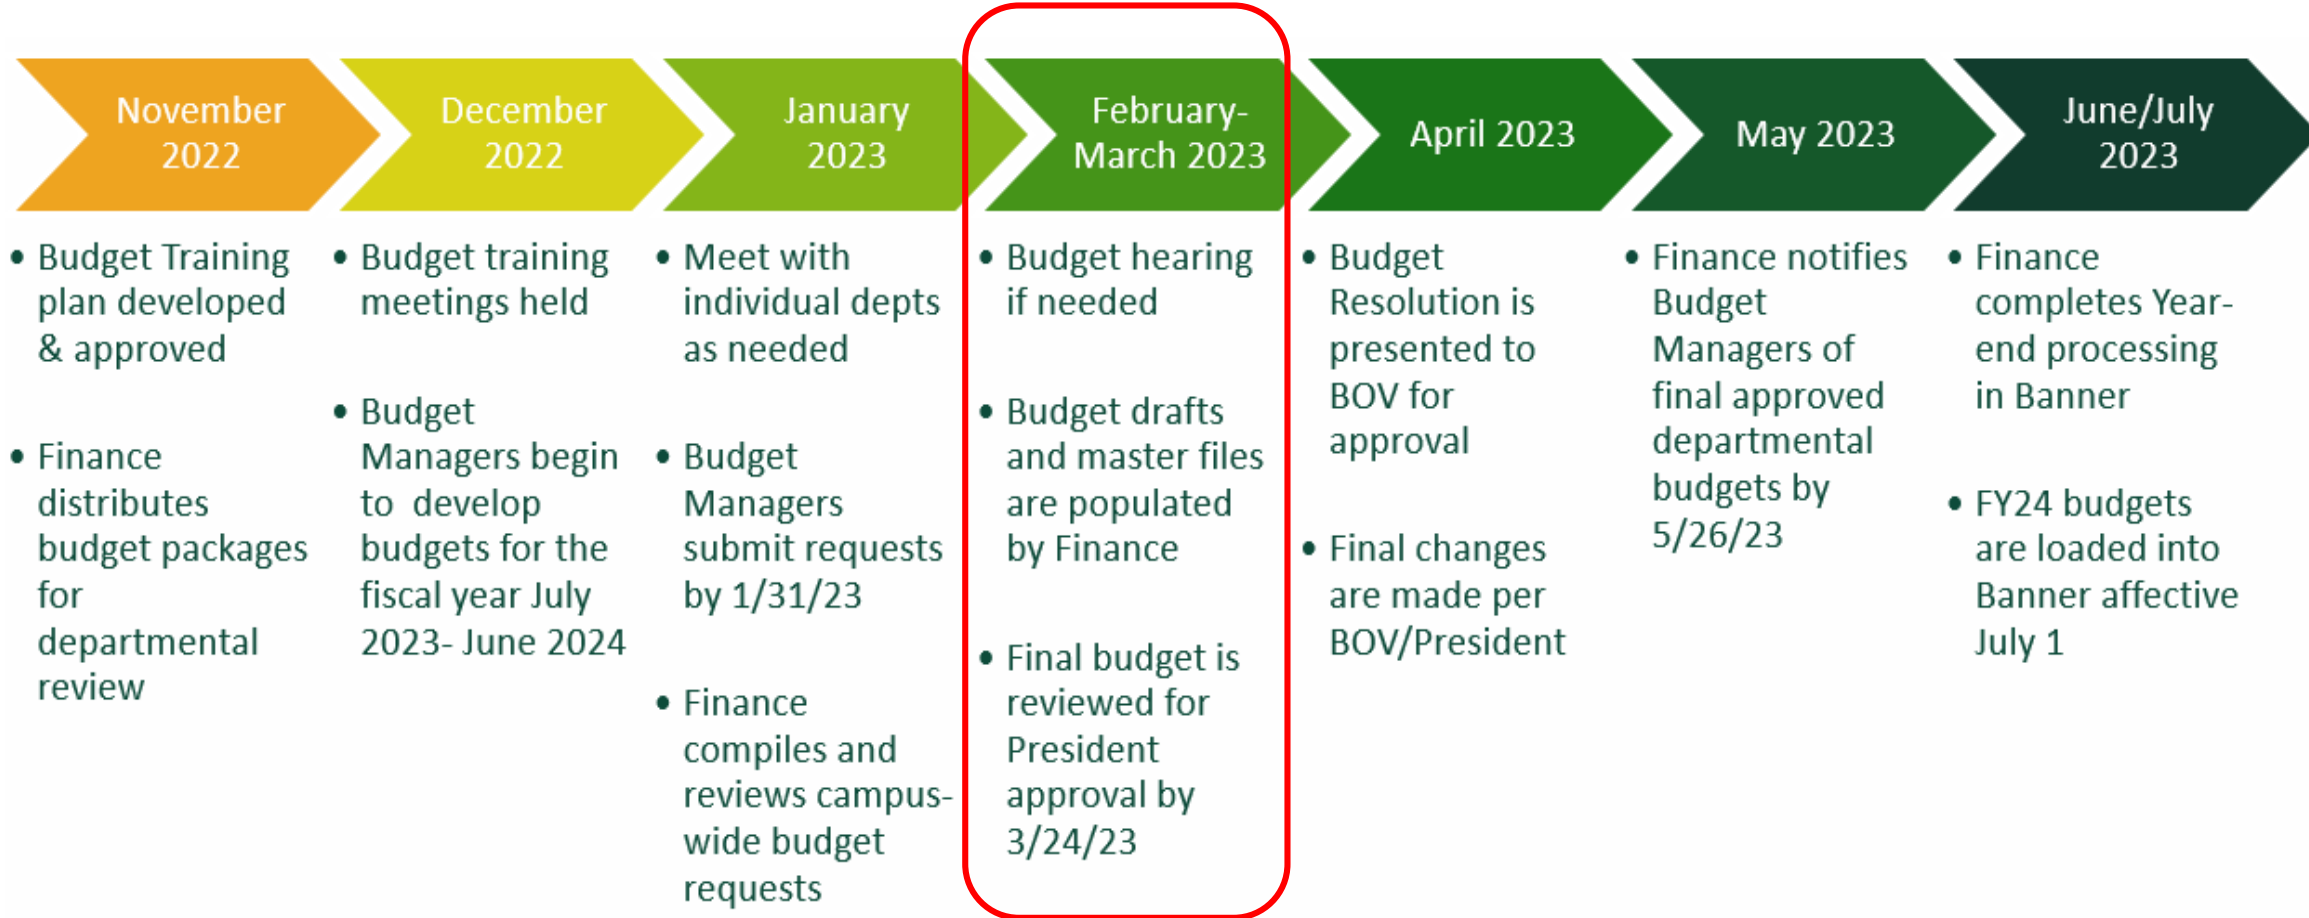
November 2022

December 2022

January 2023

February-March 2023

April 2023

May 2023

June/July 2023

- Budget Training plan developed & approved
- Finance distributes budget packages for departmental review

- Budget training meetings held
- Budget Managers begin to develop budgets for the fiscal year July 2023- June 2024

- Meet with individual depts as needed
- Budget Managers submit requests by 1/31/23
- Finance compiles and reviews campus-wide budget requests

- Budget hearing if needed
- Budget drafts and master files are populated by Finance
- Final budget is reviewed for President approval by 3/24/23

- Budget Resolution is presented to BOV for approval
- Final changes are made per BOV/President

- Finance notifies Budget Managers of final approved departmental budgets by 5/26/23

- Finance completes Year-end processing in Banner
- FY24 budgets are loaded into Banner affective July 1